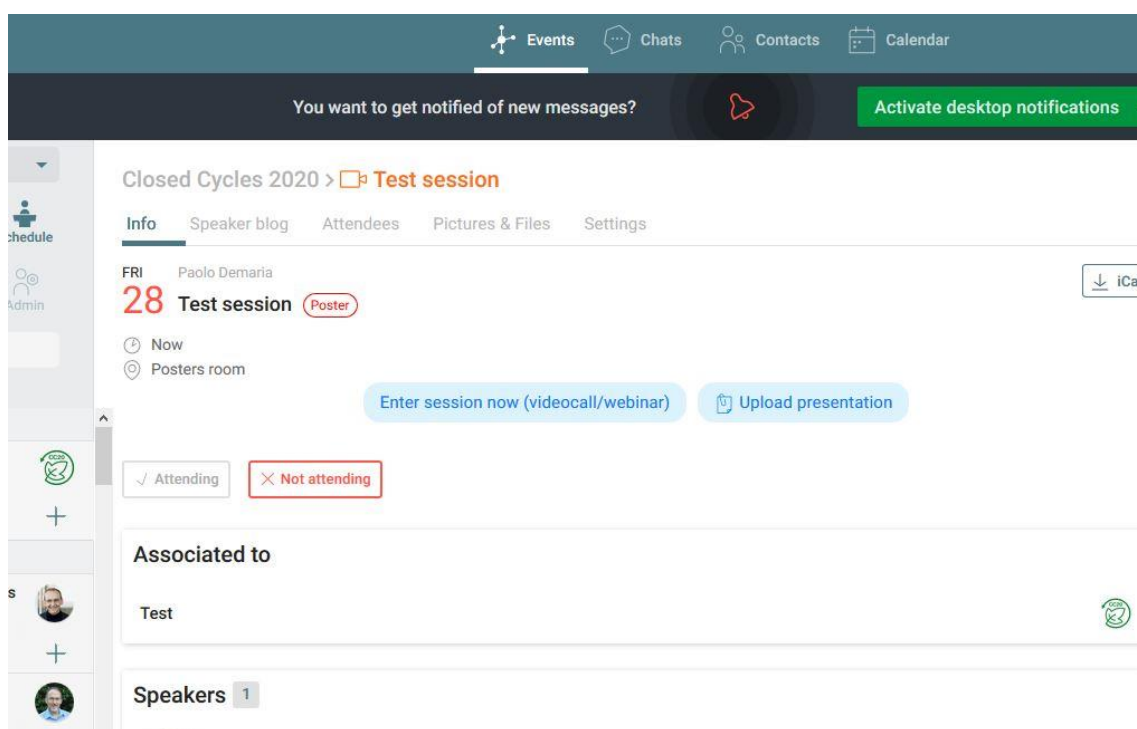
Events Chats Contacts Calendar

You want to get notified of new messages? Activate desktop notifications

chedule

Admin

Closed Cycles 2020 > Test session

Info Speaker blog Attendees Pictures & Files Settings

FRI Paolo Demaria
28 Test session Poster

iCa

Now
Posters room

Enter session now (videocall/webinar) Upload presentation

Attending Not attending

Associated to

s

Test

Speakers 1